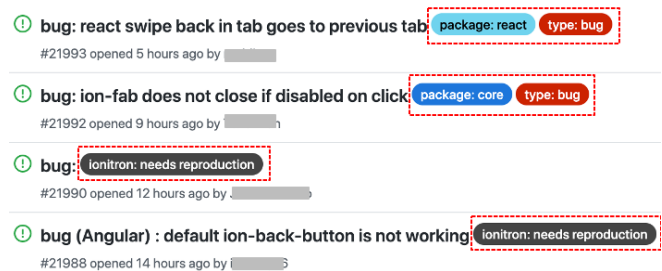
bug: react swipe back in tab goes to previous tab package: react type: bug

#21993 opened 5 hours ago by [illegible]

bug: ion-fab does not close if disabled on click package: core type: bug

#21992 opened 9 hours ago by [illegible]

bug: ionitron: needs reproduction

#21990 opened 12 hours ago by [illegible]

bug (Angular) : default ion-back-button is not working ionitron: needs reproduction

#21988 opened 14 hours ago by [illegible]